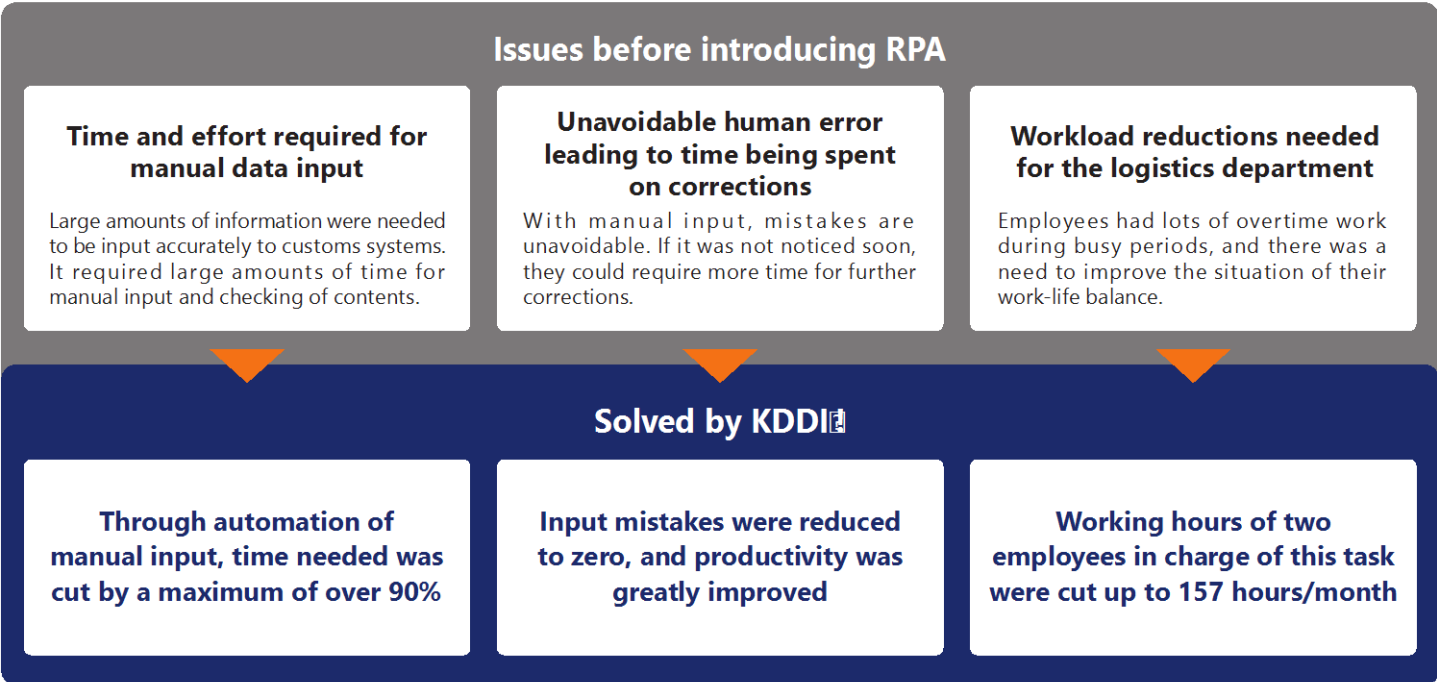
Issues before introducing RPA

Time and effort required for manual data input

Large amounts of information were needed to be input accurately to customs systems. It required large amounts of time for manual input and checking of contents.

Unavoidable human error leading to time being spent on corrections

With manual input, mistakes are unavoidable. If it was not noticed soon, they could require more time for further corrections.

Workload reductions needed for the logistics department

Employees had lots of overtime work during busy periods, and there was a need to improve the situation of their work-life balance.

Solved by KDDI

Through automation of manual input, time needed was cut by a maximum of over 90%

Input mistakes were reduced to zero, and productivity was greatly improved

Working hours of two employees in charge of this task were cut up to 157 hours/month